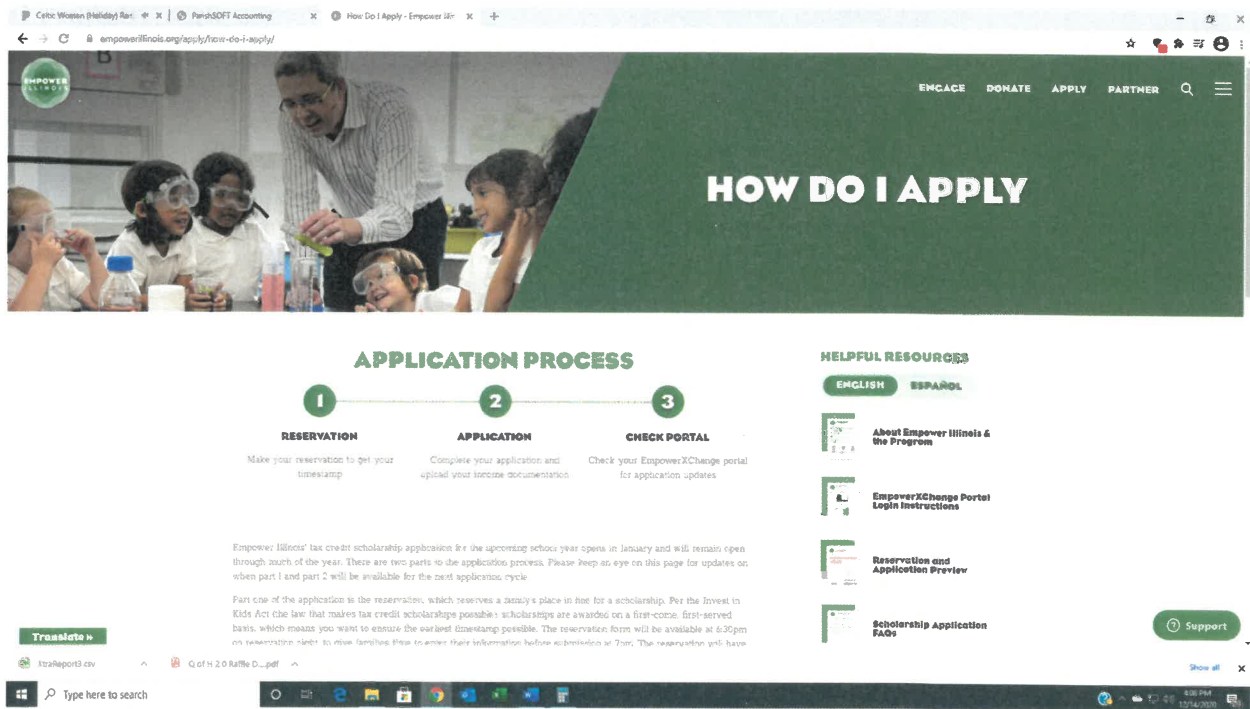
Celtic Woman (Holiday) Ra: × | ParishSOFT Accounting × | How Do I Apply - Empower Illi ×

empowerillinois.org/apply/how-do-i-apply/

EMPOWER ILLINOIS

ENGAGE DONATE APPLY PARTNER

HOW DO I APPLY

APPLICATION PROCESS

1
RESERVATION
Make your reservation to get your timestamp

2
APPLICATION
Complete your application and upload your income documentation

3
CHECK PORTAL
Check your EmpowerXChange portal for application updates

Empower Illinois' tax credit scholarship application for the upcoming school year opens in January and will remain open through much of the year. There are two parts to the application process. Please keep an eye on this page for updates on when part 1 and part 2 will be available for the next application cycle.

Part one of the application is the reservation, which reserves a family's place in line for a scholarship. Per the Invest in Kids Act (the law that makes tax credit scholarships possible), scholarships are awarded on a first-come, first-served basis, which means you want to ensure the earliest timestamp possible. The reservation form will be available at 6:30pm on reservation night to give families time to enter their information before submission at 7pm. The reservation will have

HELPFUL RESOURCES

ENGLISH ESPAÑOL

About Empower Illinois & the Program

EmpowerXChange Portal Login Instructions

Reservation and Application Preview

Scholarship Application FAQs

Translate »

Support

XtraReport3.csv

Q of H 2.0 Raffle D....pdf

Show all

Type here to search

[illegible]
12/14/2020